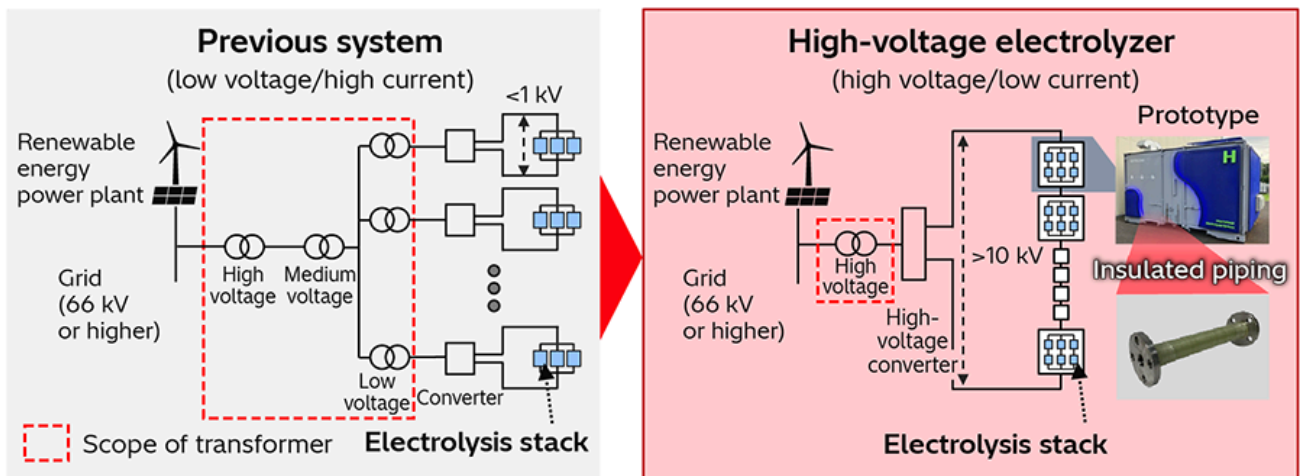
Previous system
(low voltage/high current)

<1 kV

Renewable energy power plant

Grid (66 kV or higher)

High voltage

Medium voltage

Low voltage

Converter

Scope of transformer

Electrolysis stack

High-voltage electrolyzer
(high voltage/low current)

Prototype

H

Renewable energy power plant

Grid (66 kV or higher)

High voltage

>10 kV

High-voltage converter

Insulated piping

Electrolysis stack